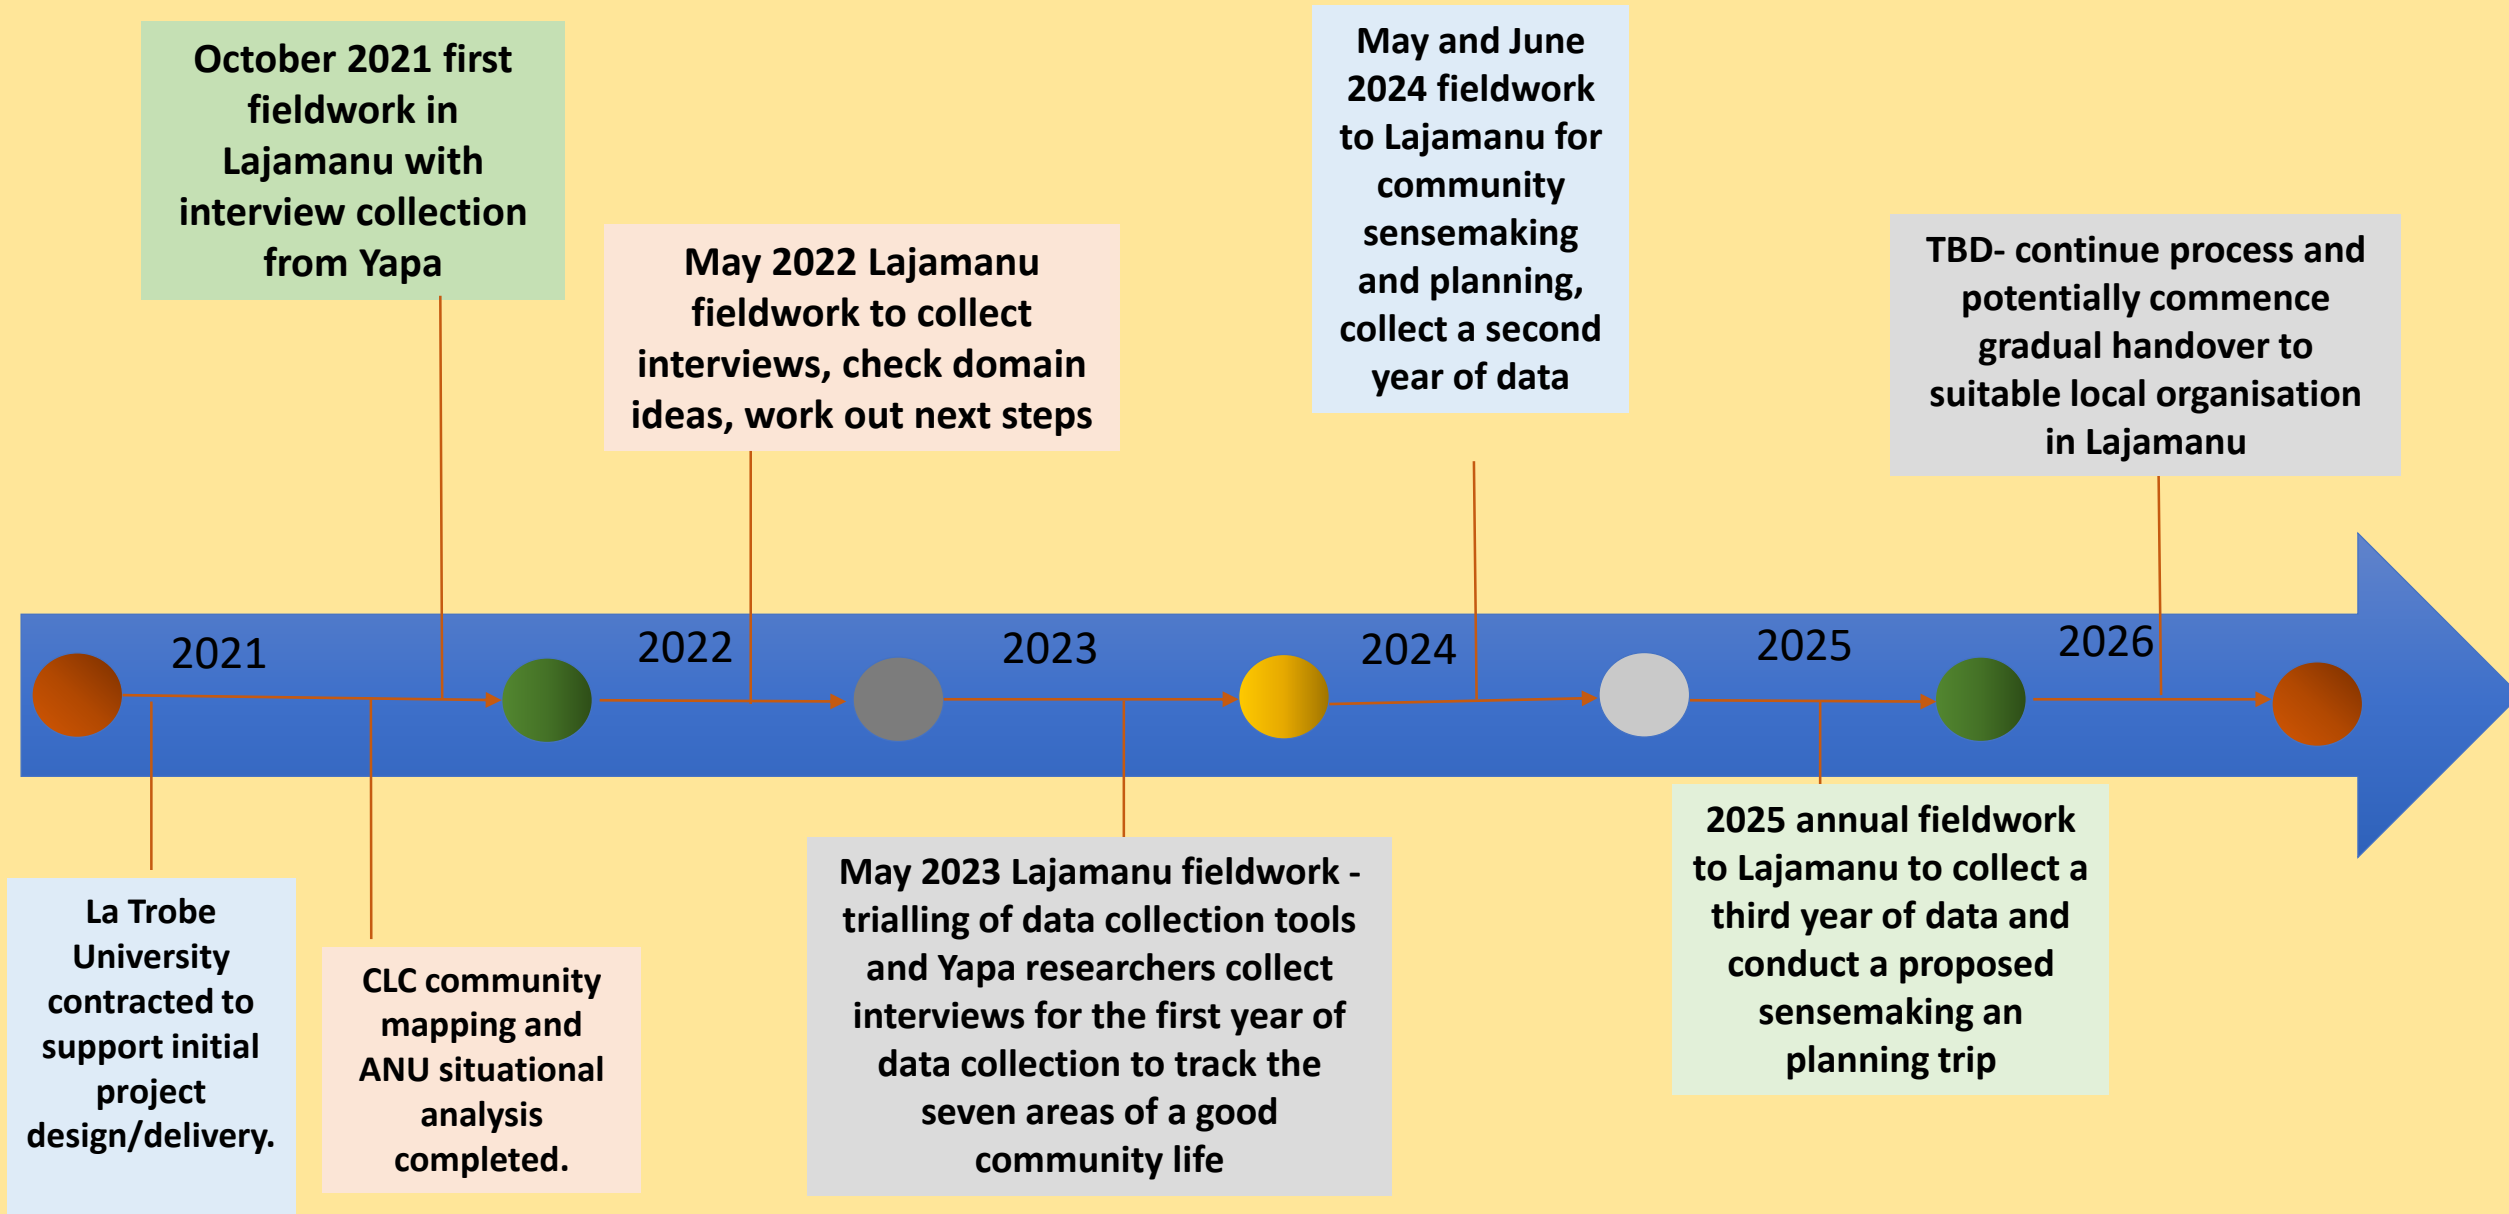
October 2021 first fieldwork in Lajamanu with interview collection from Yapa

May 2022 Lajamanu fieldwork to collect interviews, check domain ideas, work out next steps

May and June 2024 fieldwork to Lajamanu for community sensemaking and planning, collect a second year of data

TBD- continue process and potentially commence gradual handover to suitable local organisation in Lajamanu

2021

2022

2023

2024

2025

2026

La Trobe University contracted to support initial project design/delivery.

CLC community mapping and ANU situational analysis completed.

May 2023 Lajamanu fieldwork - trialling of data collection tools and Yapa researchers collect interviews for the first year of data collection to track the seven areas of a good community life

2025 annual fieldwork to Lajamanu to collect a third year of data and conduct a proposed sensemaking an planning trip